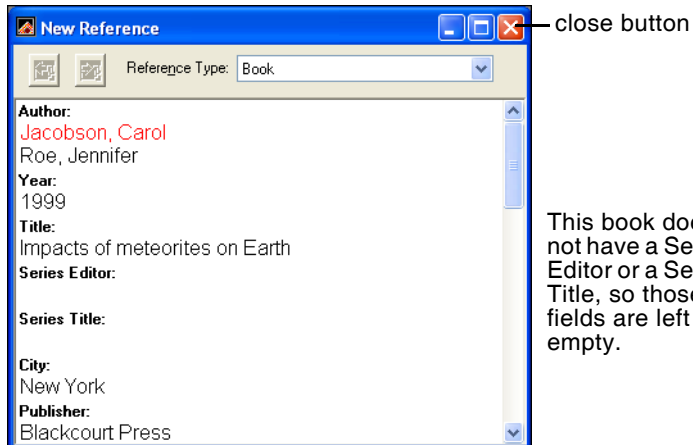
New Reference

close button

Reference Type: Book

Author:
Jacobson, Carol
Roe, Jennifer
Year:
1999
Title:
Impacts of meteorites on Earth
Series Editor:

Series Title:

City:
New York
Publisher:
Blackcourt Press

This book does not have a Se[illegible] Editor or a Se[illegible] Title, so thos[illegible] fields are left empty.